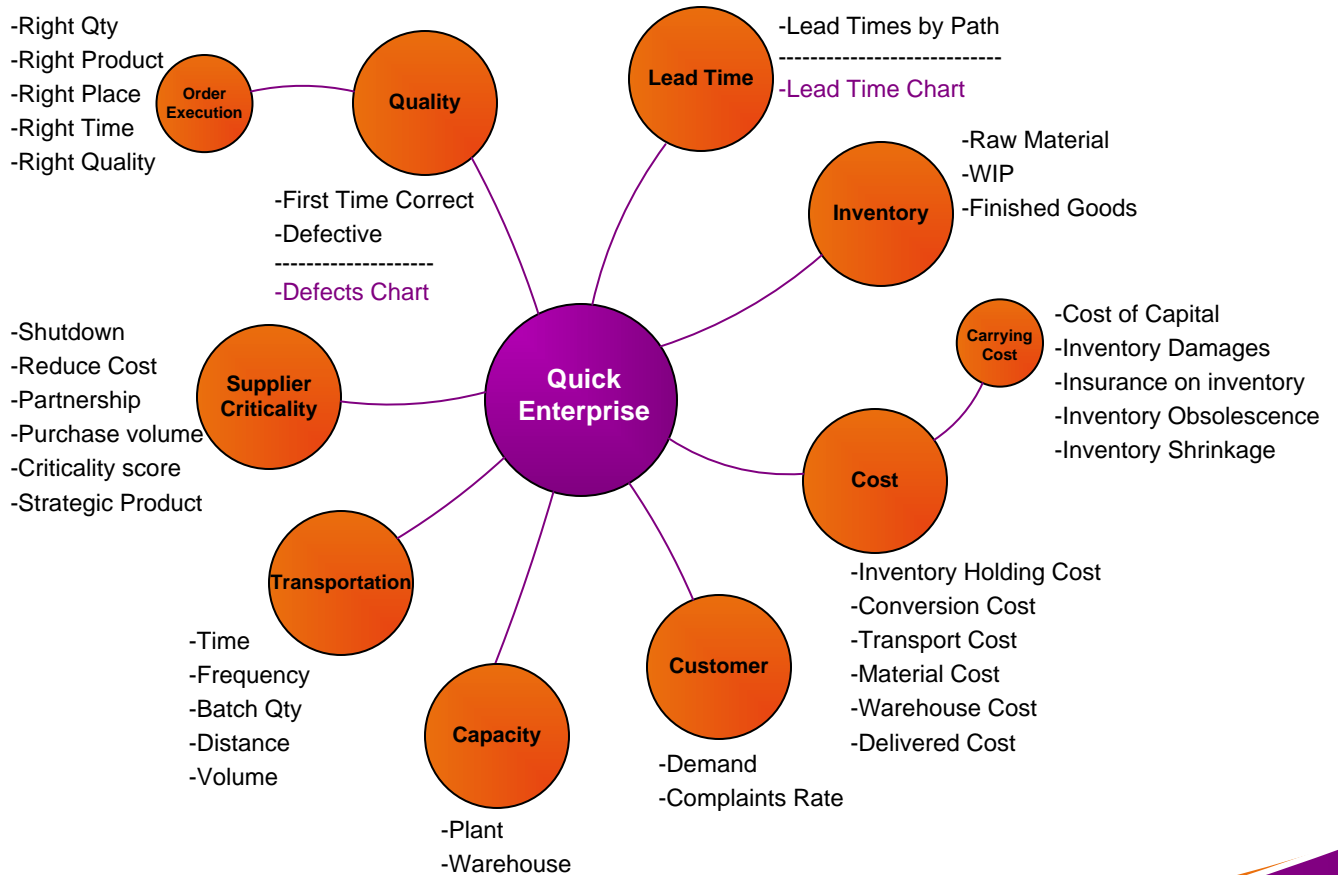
-Right Qty
-Right Product
-Right Place
-Right Time
-Right Quality

Order Execution

Quality

-First Time Correct
-Defective
--------------------
-Defects Chart

Lead Time

-Lead Times by Path
----------------------------
-Lead Time Chart

Inventory

-Raw Material
-WIP
-Finished Goods

Carrying Cost

-Cost of Capital
-Inventory Damages
-Insurance on inventory
-Inventory Obsolescence
-Inventory Shrinkage

Quick Enterprise

-Shutdown
-Reduce Cost
-Partnership
-Purchase volume
-Criticality score
-Strategic Product

Supplier Criticality

Cost

-Inventory Holding Cost
-Conversion Cost
-Transport Cost
-Material Cost
-Warehouse Cost
-Delivered Cost

Transportation

-Time
-Frequency
-Batch Qty
-Distance
-Volume

Capacity

-Plant
-Warehouse

Customer

-Demand
-Complaints Rate